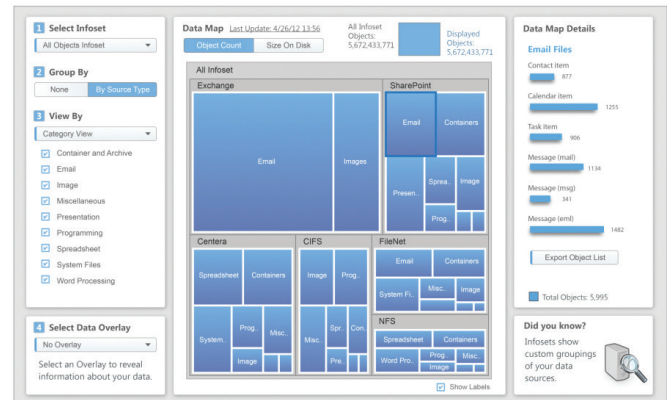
1 Select Infoset
All Objects Infoset

2 Group By
None | By Source Type

3 View By
Category View
Container and Archive
Email
Image
Miscellaneous
Presentation
Programming
Spreadsheet
System Files
Word Processing

4 Select Data Overlay
No Overlay
Select an Overlay to reveal information about your data.

Data Map Last Update: 4/26/12 13:56
Object Count | Size On Disk
All Infoset Objects: 5,672,433,771
Displayed Objects: 5,672,433,771

All Infoset
Exchange
Email
Images
SharePoint
Email
Containers
Presen..
Sprea..
Image
Prog..
Centera
Spreadsheet
Containers
System..
Prog..
Misc.
Image
CIFS
Image
Prog..
Misc.
Spr..
Con..
Pre..
FileNet
Email
Containers
System Fi..
Misc..
Image
NFS
Spreadsheet
Containers
Word Pro..
Prog..
Misc.
Image
Show Labels

Data Map Details
Email Files
Contact item
877
Calendar item
1255
Task item
906
Message (mail)
1134
Message (msg)
341
Message (eml)
1482
Export Object List
Total Objects: 5,995

Did you know?
Infosets show custom groupings of your data sources.